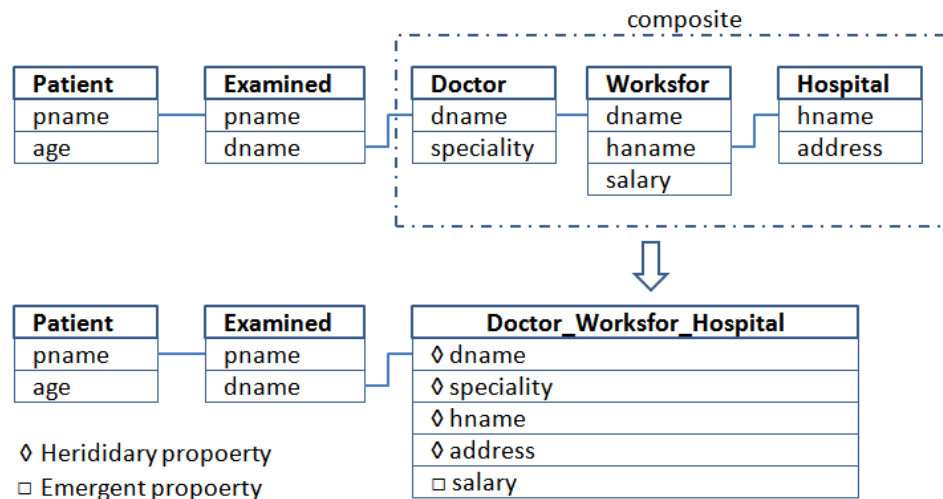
composite

| Patient |
|---|
| pname |
| age |

| Examined |
|---|
| pname |
| dname |

| Doctor |
|---|
| dname |
| speciality |

| Worksfor |
|---|
| dname |
| haname |
| salary |

| Hospital |
|---|
| hname |
| address |

| Patient |
|---|
| pname |
| age |

| Examined |
|---|
| pname |
| dname |

| Doctor_Worksfor_Hospital |
|---|
| ◊ dname |
| ◊ speciality |
| ◊ hname |
| ◊ address |
| □ salary |

◊ Herididary propoerty

□ Emergent propoerty